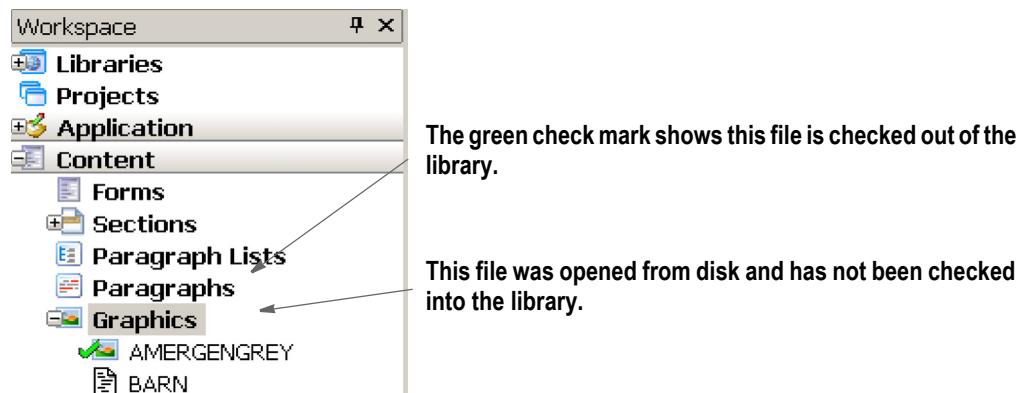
Workspace

Libraries

Projects

Application

Content

Forms

Sections

Paragraph Lists

Paragraphs

Graphics

AMERGENGREY

BARN

The green check mark shows this file is checked out of the library.

This file was opened from disk and has not been checked into the library.